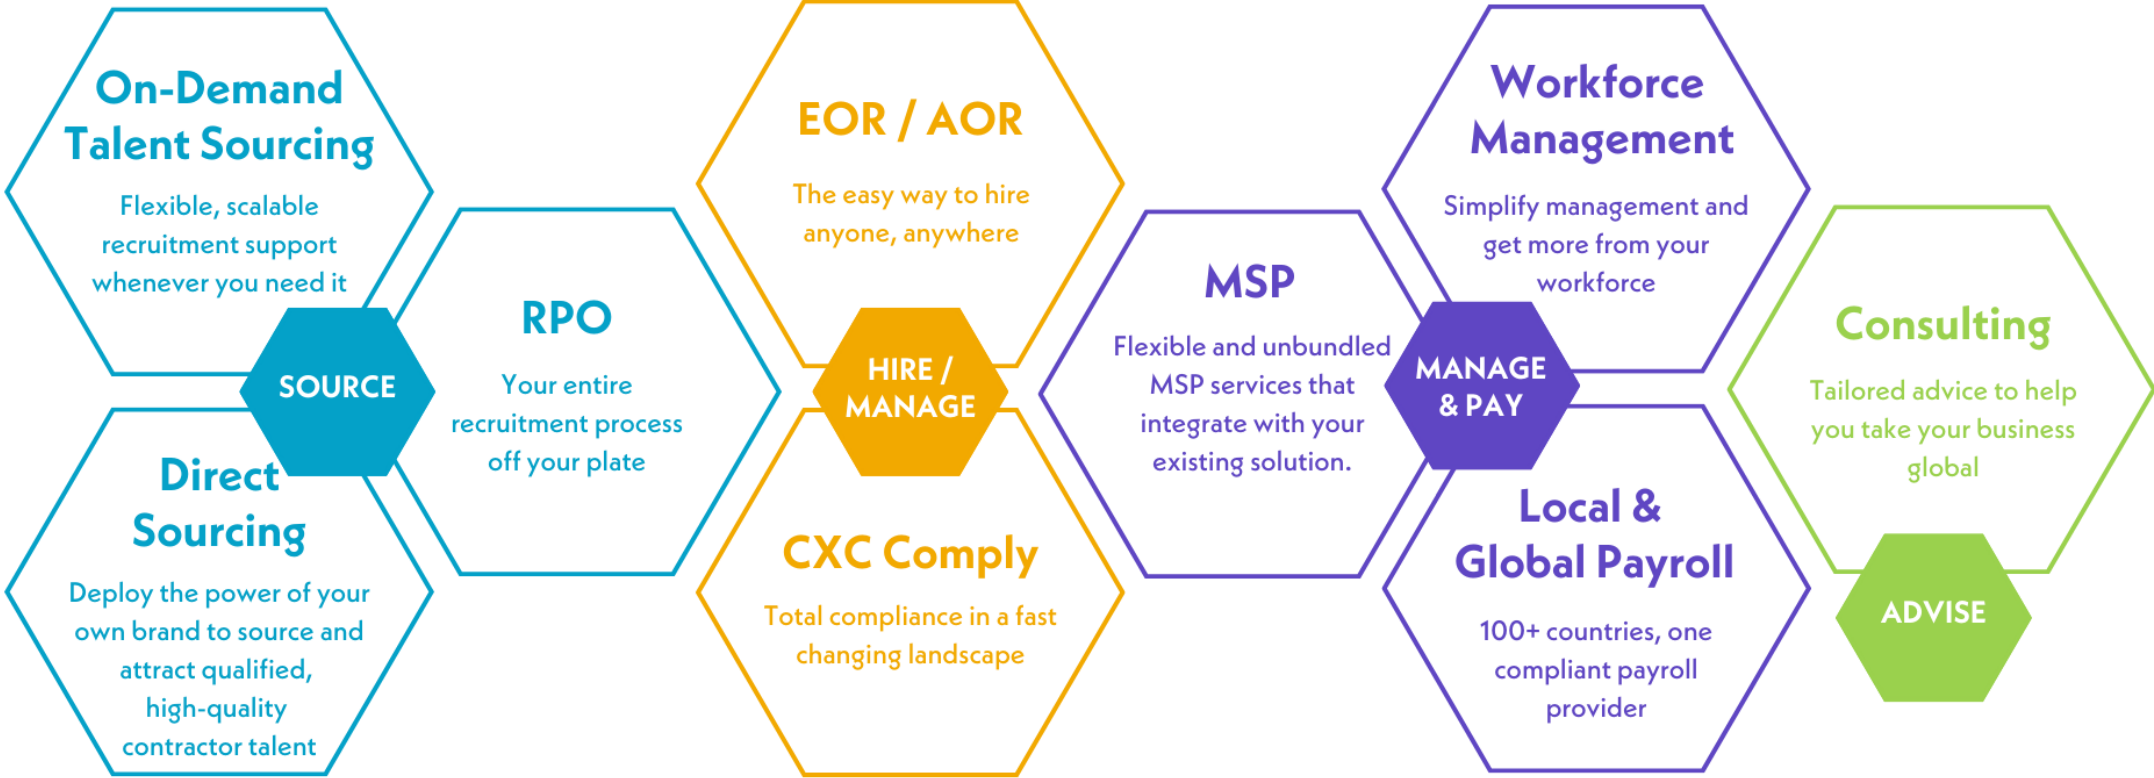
On-Demand Talent Sourcing

Flexible, scalable recruitment support whenever you need it

SOURCE

RPO

Your entire recruitment process off your plate

Direct Sourcing

Deploy the power of your own brand to source and attract qualified, high-quality contractor talent

EOR / AOR

The easy way to hire anyone, anywhere

HIRE / MANAGE

CXC Comply

Total compliance in a fast changing landscape

MSP

Flexible and unbundled MSP services that integrate with your existing solution.

Workforce Management

Simplify management and get more from your workforce

MANAGE & PAY

Local & Global Payroll

100+ countries, one compliant payroll provider

Consulting

Tailored advice to help you take your business global

ADVISE